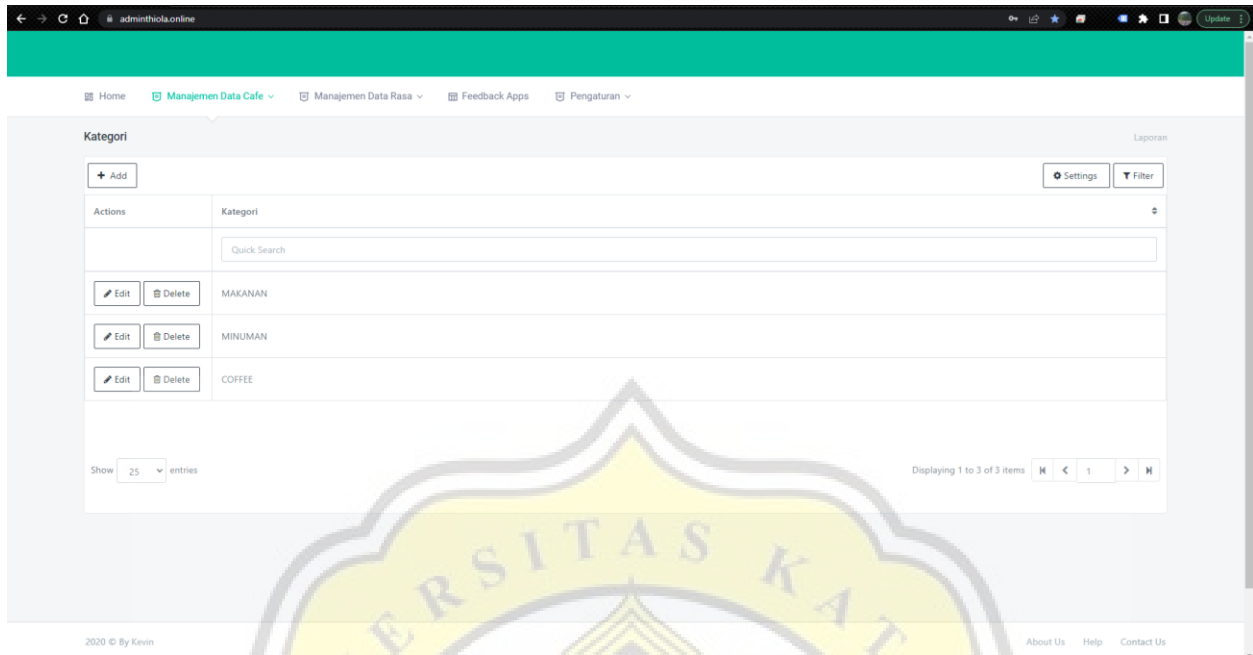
adminthiola.online

Update

Home Manajemen Data Cafe Manajemen Data Rasa Feedback Apps Pengaturan

Kategori

Laporan

+ Add

Settings Filter

| Actions | Kategori |
|---|---|
| | Quick Search |
| Edit Delete | MAKANAN |
| Edit Delete | MINUMAN |
| Edit Delete | COFFEE |

Show 25 entries

Displaying 1 to 3 of 3 items 1

RSITAS KA

2020 © By Kevin

About Us Help Contact Us